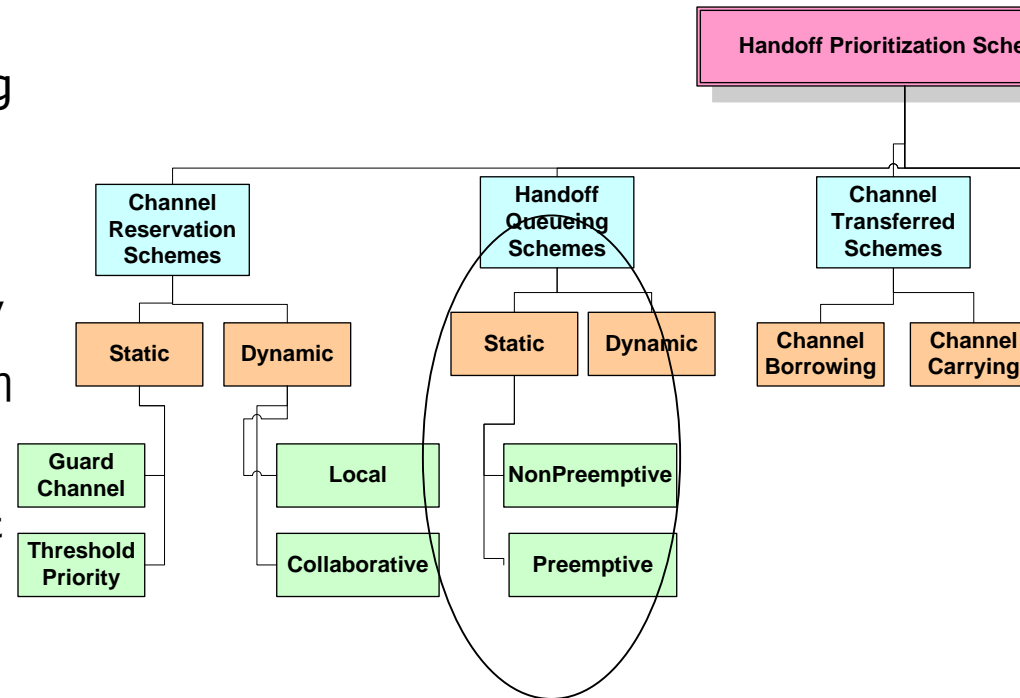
g

y

n

t

Handoff Prioritization Sche

Channel Reservation Schemes

Handoff Queueing Schemes

Channel Transferred Schemes

Static

Dynamic

Static

Dynamic

Channel Borrowing

Channel Carrying

Guard Channel

Threshold Priority

Local

Collaborative

NonPreemptive

Preemptive